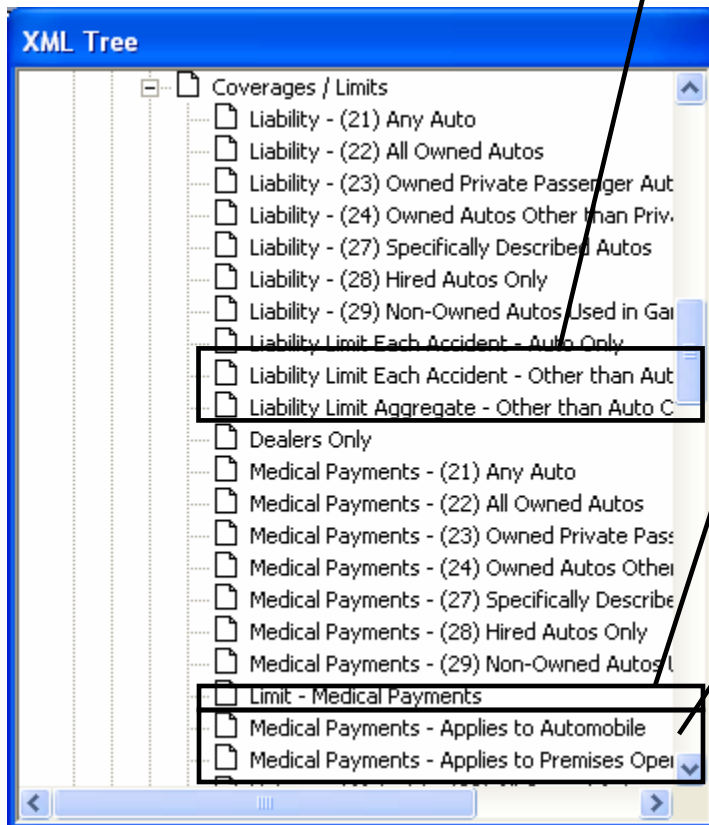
XML Tree

Coverages / Limits
Liability - (21) Any Auto
Liability - (22) All Owned Autos
Liability - (23) Owned Private Passenger Aut
Liability - (24) Owned Autos Other than Priv
Liability - (27) Specifically Described Autos
Liability - (28) Hired Autos Only
Liability - (29) Non-Owned Autos Used in Ga
Liability Limit Each Accident - Auto Only
Liability Limit Each Accident - Other than Aut
Liability Limit Aggregate - Other than Auto C
Dealers Only
Medical Payments - (21) Any Auto
Medical Payments - (22) All Owned Autos
Medical Payments - (23) Owned Private Pass
Medical Payments - (24) Owned Autos Other
Medical Payments - (27) Specifically Describe
Medical Payments - (28) Hired Autos Only
Medical Payments - (29) Non-Owned Autos
Limit - Medical Payments
Medical Payments - Applies to Automobile
Medical Payments - Applies to Premises Oper